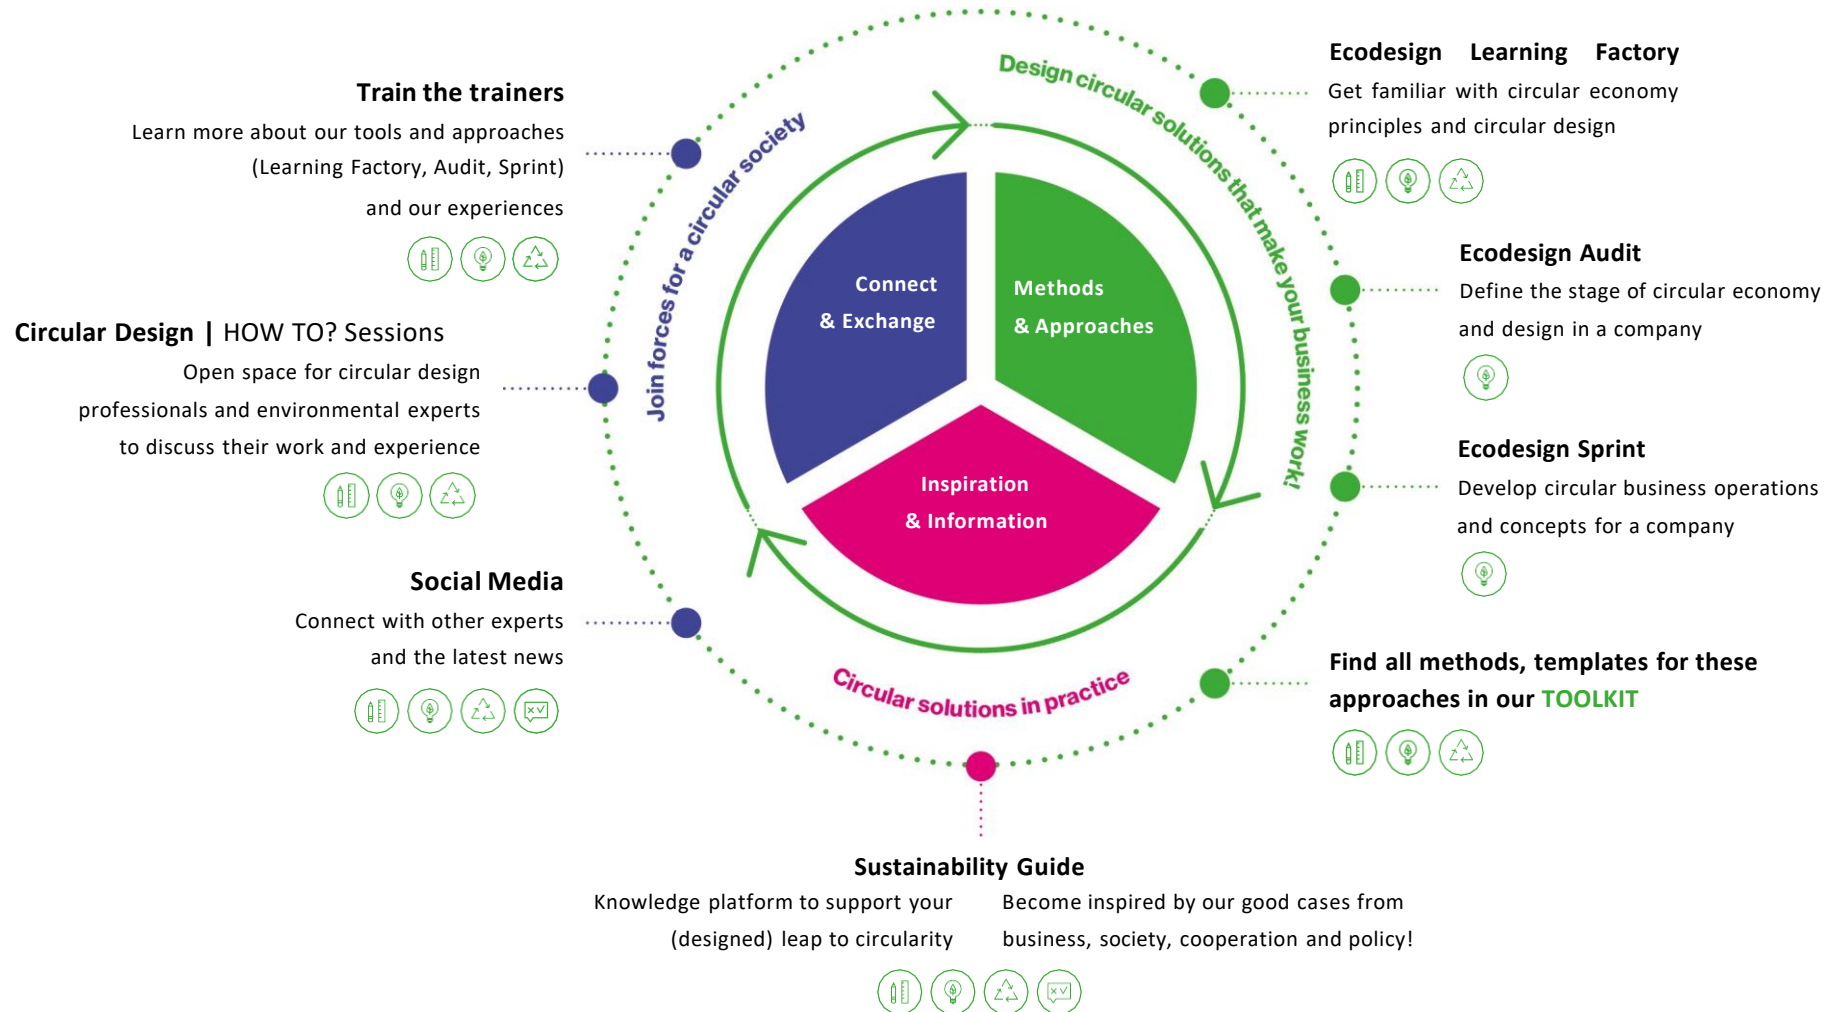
Train the trainers
Learn more about our tools and approaches (Learning Factory, Audit, Sprint) and our experiences

Circular Design | HOW TO? Sessions
Open space for circular design professionals and environmental experts to discuss their work and experience

Social Media
Connect with other experts and the latest news

Join forces for a circular society

Design circular solutions that make your business work!

Circular solutions in practice

Connect & Exchange

Methods & Approaches

Inspiration & Information

Ecodesign Learning Factory
Get familiar with circular economy principles and circular design

Ecodesign Audit
Define the stage of circular economy and design in a company

Ecodesign Sprint
Develop circular business operations and concepts for a company

Find all methods, templates for these approaches in our TOOLKIT

Sustainability Guide
Knowledge platform to support your (designed) leap to circularity
Become inspired by our good cases from business, society, cooperation and policy!